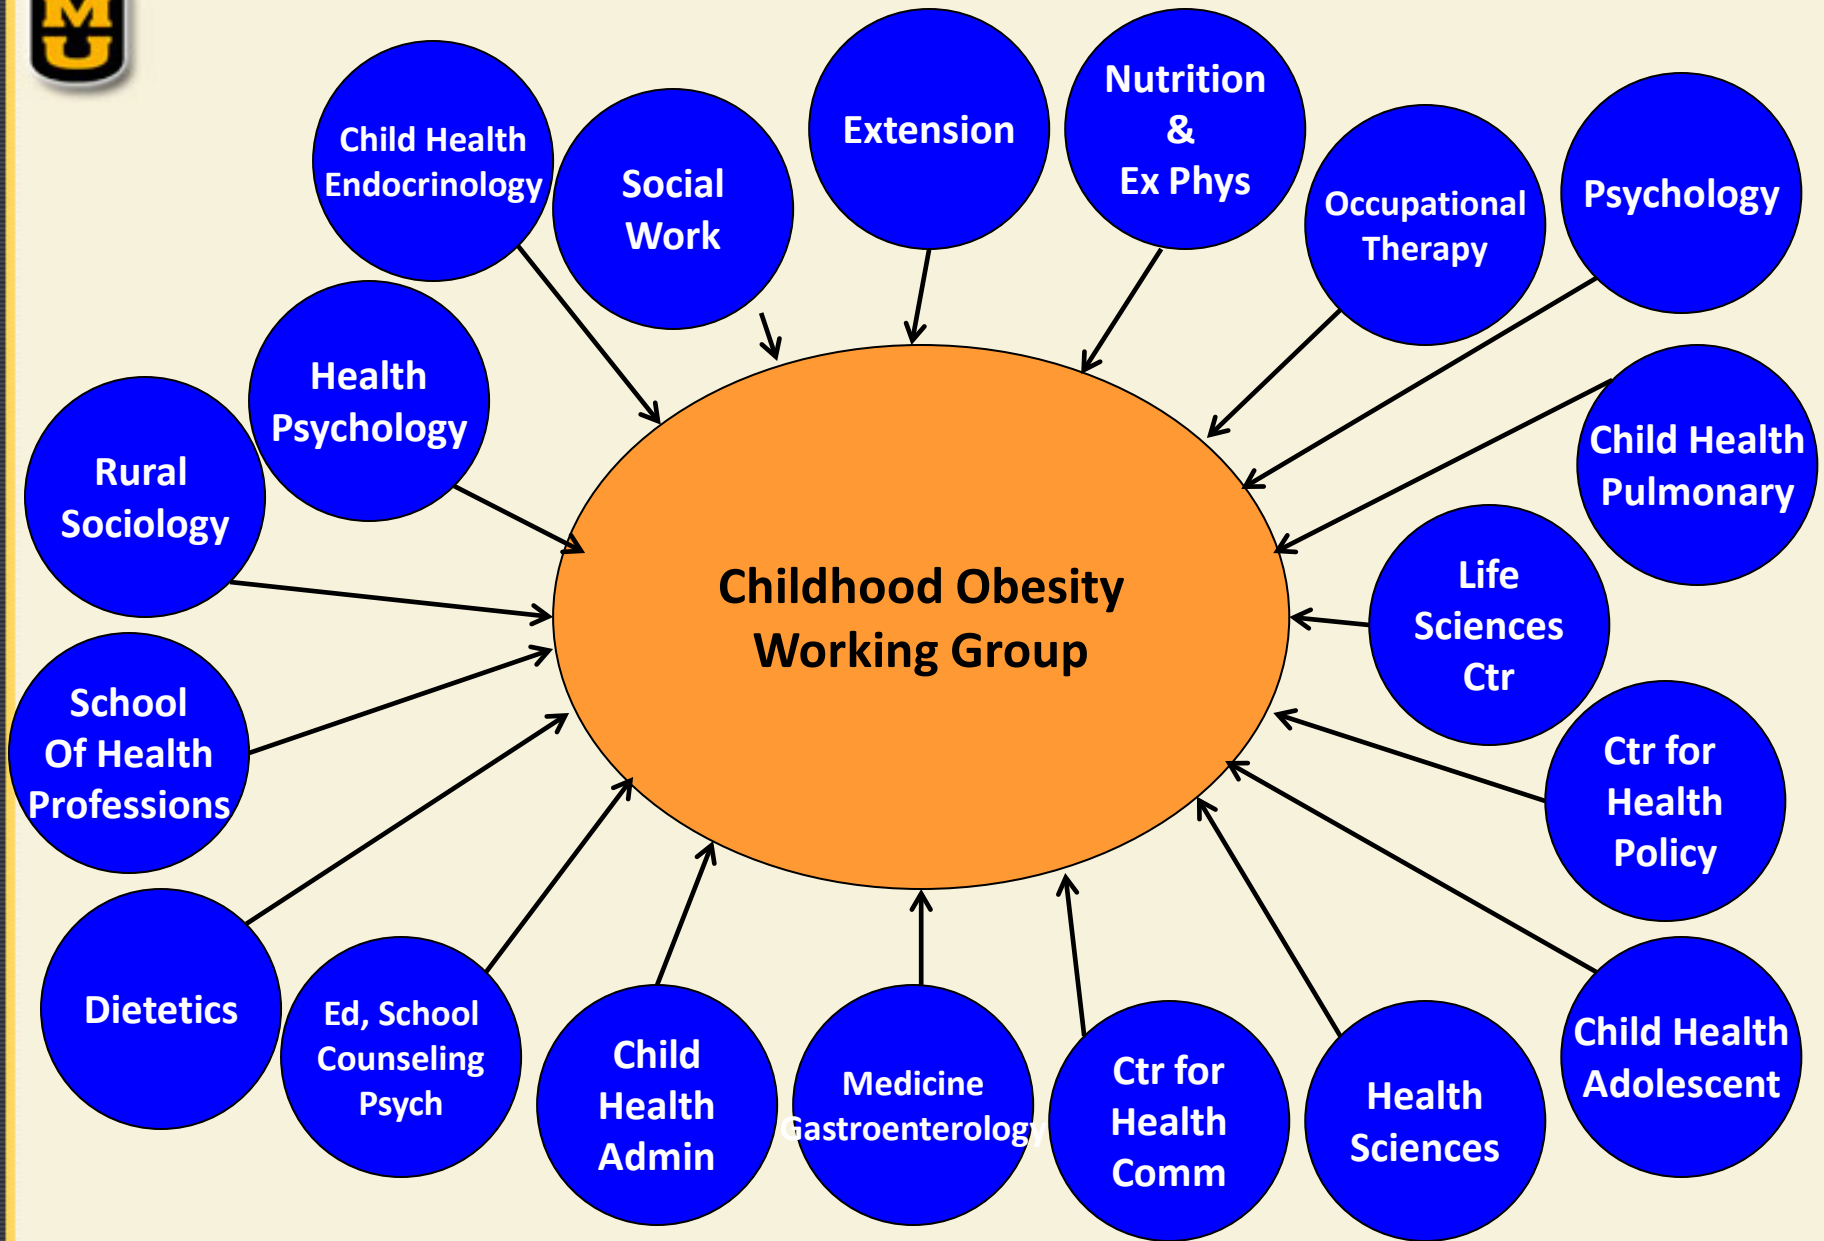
MU

Child Health Endocrinology

Social Work

Extension

Nutrition & Ex Phys

Occupational Therapy

Psychology

Health Psychology

Rural Sociology

Child Health Pulmonary

Childhood Obesity Working Group

Life Sciences Ctr

School Of Health Professions

Ctr for Health Policy

Dietetics

Ed, School Counseling Psych

Child Health Admin

Medicine Gastroenterology

Ctr for Health Comm

Health Sciences

Child Health Adolescent